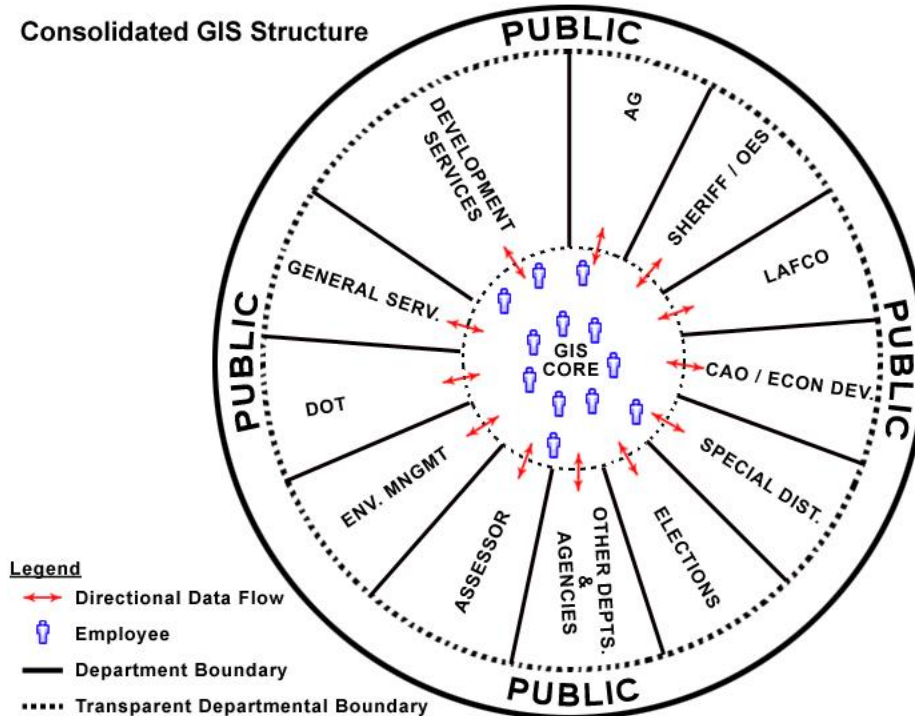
Consolidated GIS Structure

PUBLIC

PUBLIC

PUBLIC

PUBLIC

DEVELOPMENT SERVICES

AG

SHERIFF / OES

LAFCO

CAO / ECON DEV.

SPECIAL DIST.

ELECTIONS

OTHER DEPTS. & AGENCIES

ASSESSOR

ENV. MNGMT

DOT

GENERAL SERV.

GIS CORE

Legend

Directional Data Flow

Employee

Department Boundary

Transparent Departmental Boundary